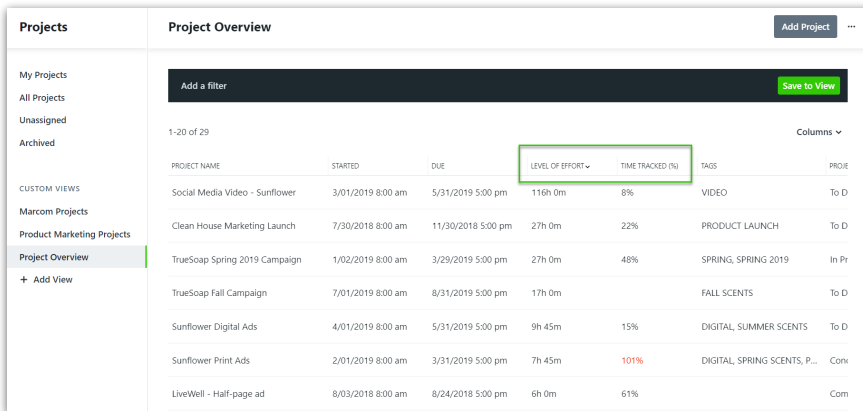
Projects

My Projects
All Projects
Unassigned
Archived

CUSTOM VIEWS
Marcom Projects
Product Marketing Projects
Project Overview
+ Add View

Project Overview

Add Project ···

Add a filter

Save to View

1-20 of 29

Columns

| PROJECT NAME | STARTED | DUE | LEVEL OF EFFORT | TIME TRACKED (%) | TAGS | PROJE |
|---|---|---|---|---|---|---|
| Social Media Video - Sunflower | 3/01/2019 8:00 am | 5/31/2019 5:00 pm | 116h 0m | 8% | VIDEO | To D |
| Clean House Marketing Launch | 7/30/2018 8:00 am | 11/30/2018 5:00 pm | 27h 0m | 22% | PRODUCT LAUNCH | To D |
| TrueSoap Spring 2019 Campaign | 1/02/2019 8:00 am | 3/29/2019 5:00 pm | 27h 0m | 48% | SPRING, SPRING 2019 | In Pr |
| TrueSoap Fall Campaign | 7/01/2019 8:00 am | 8/31/2019 5:00 pm | 17h 0m | | FALL SCENTS | To D |
| Sunflower Digital Ads | 4/01/2019 8:00 am | 5/31/2019 5:00 pm | 9h 45m | 15% | DIGITAL, SUMMER SCENTS | To D |
| Sunflower Print Ads | 2/01/2019 8:00 am | 3/31/2019 5:00 pm | 7h 45m | 101% | DIGITAL, SPRING SCENTS, P... | Conc |
| LiveWell - Half-page ad | 8/03/2018 8:00 am | 8/24/2018 5:00 pm | 6h 0m | 61% | | Com |